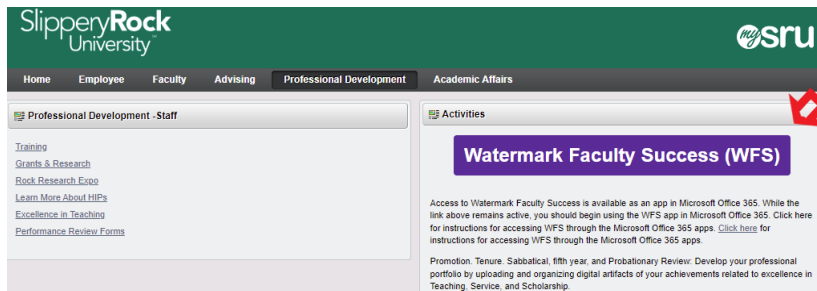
SlipperyRock University™

mySRU

Home | Employee | Faculty | Advising | Professional Development | Academic Affairs

Professional Development -Staff

Training
Grants & Research
Rock Research Expo
Learn More About HIPs
Excellence in Teaching
Performance Review Forms

Activities

Watermark Faculty Success (WFS)

Access to Watermark Faculty Success is available as an app in Microsoft Office 365. While the link above remains active, you should begin using the WFS app in Microsoft Office 365. Click here for instructions for accessing WFS through the Microsoft Office 365 apps. Click here for instructions for accessing WFS through the Microsoft Office 365 apps.

Promotion. Tenure. Sabbatical, fifth year, and Probationary Review: Develop your professional portfolio by uploading and organizing digital artifacts of your achievements related to excellence in Teaching, Service, and Scholarship.